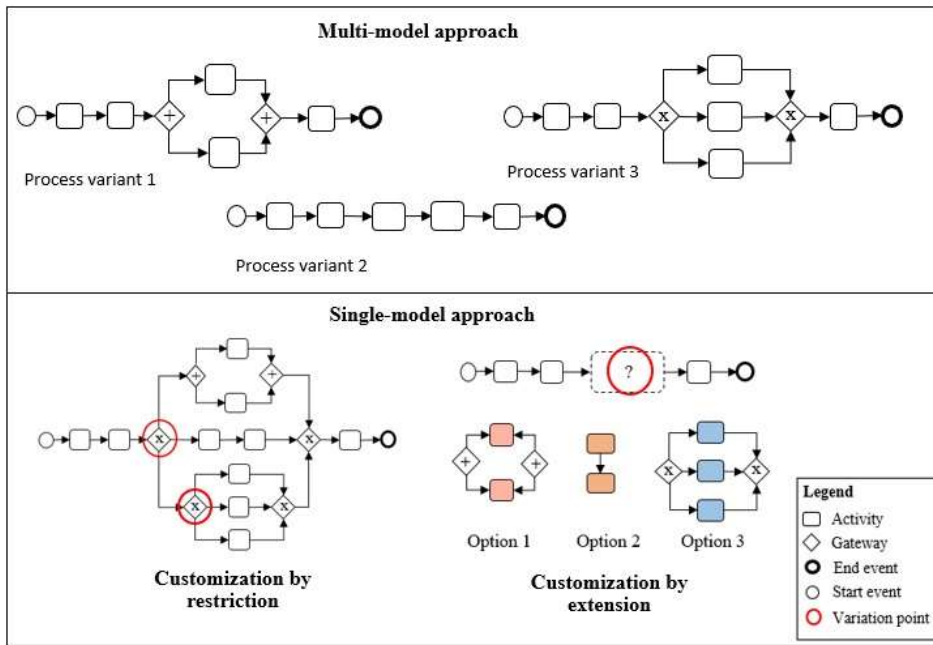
Multi-model approach

Process variant 1

Process variant 3

Process variant 2

Single-model approach

?

Option 1

Option 2

Option 3

Customization by restriction

Customization by extension

Legend
Activity
Gateway
End event
Start event
Variation point